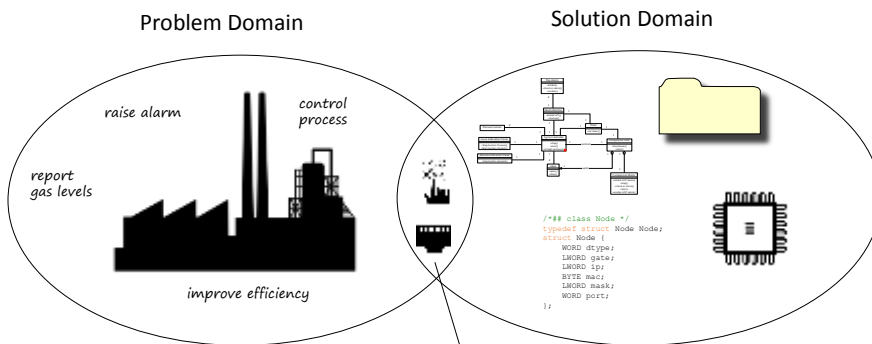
Problem Domain

Solution Domain

raise alarm

control process

report gas levels

improve efficiency

/*## class Node */
typedef struct Node Node;
struct Node {
WORD dtype;
LWORD gate;
LWORD ip;
BYTE mac;
LWORD mask;
WORD port;
};